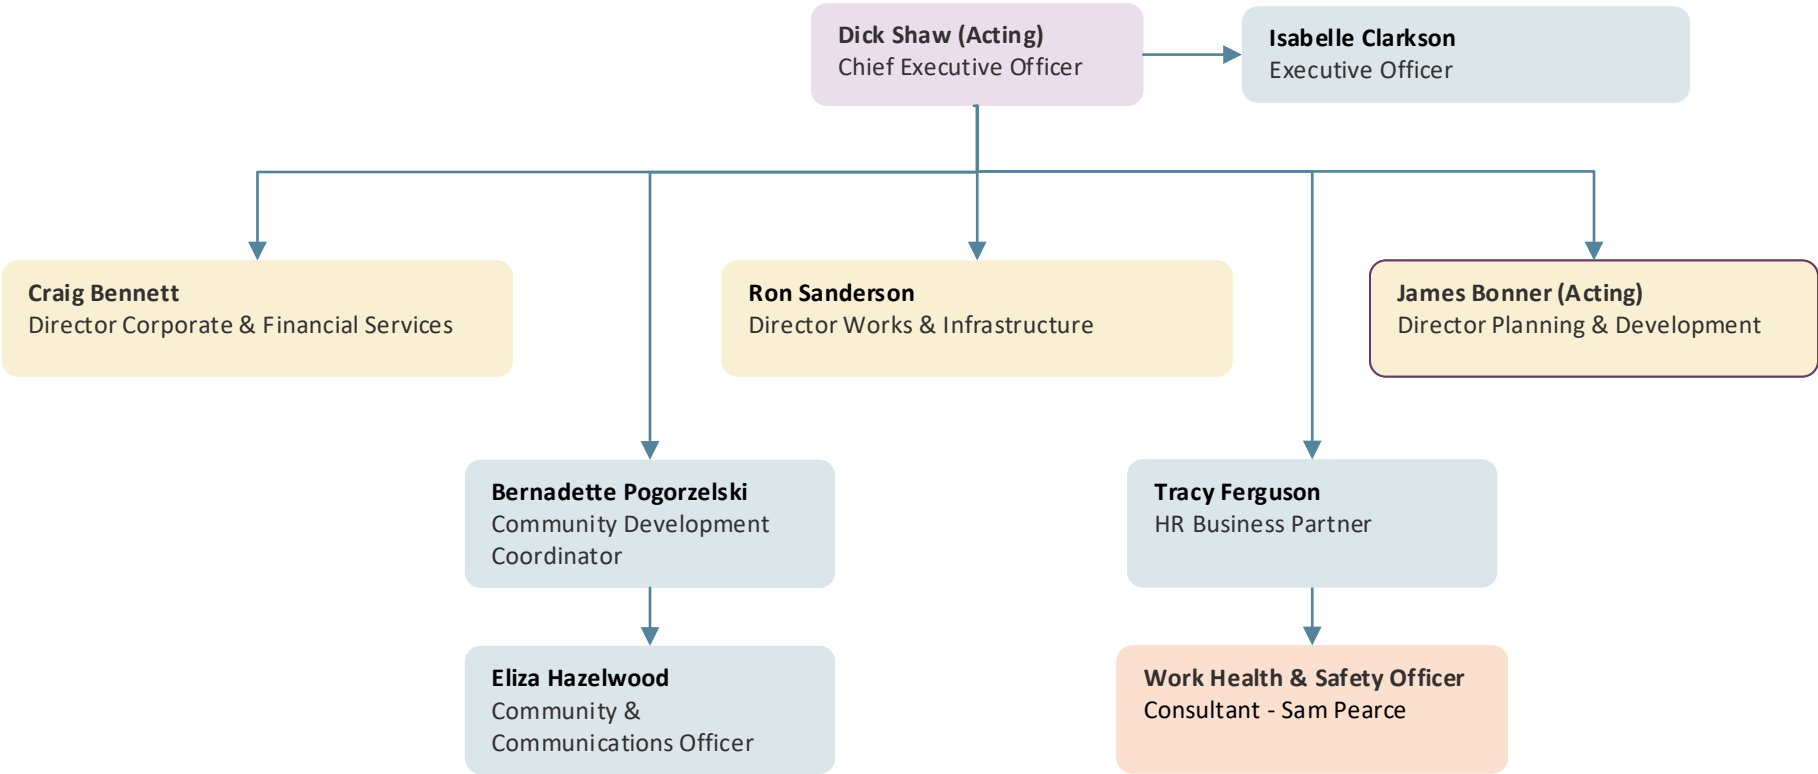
Dick Shaw (Acting)
Chief Executive Officer

Isabelle Clarkson
Executive Officer

Craig Bennett
Director Corporate & Financial Services

Ron Sanderson
Director Works & Infrastructure

James Bonner (Acting)
Director Planning & Development

Bernadette Pogorzelski
Community Development Coordinator

Tracy Ferguson
HR Business Partner

Eliza Hazelwood
Community & Communications Officer

Work Health & Safety Officer
Consultant - Sam Pearce